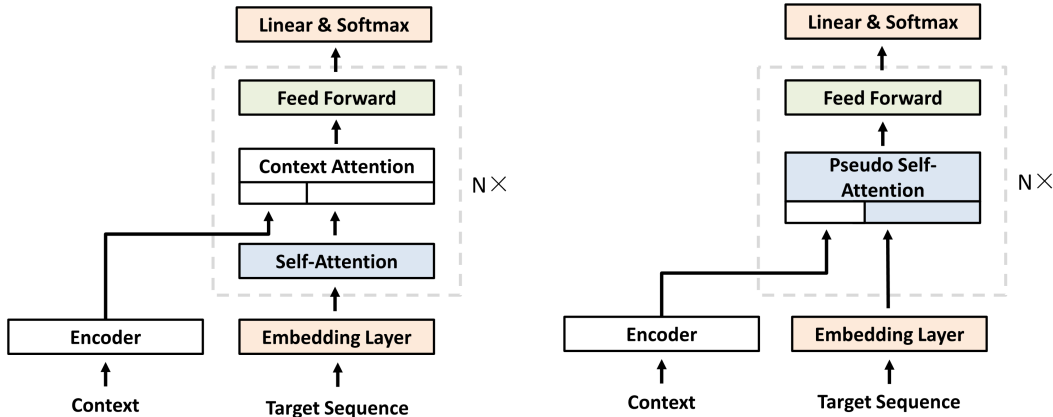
Linear & Softmax

Feed Forward

Context Attention

N×

Self-Attention

Encoder

Embedding Layer

Context

Target Sequence

Linear & Softmax

Feed Forward

Pseudo Self-Attention

N×

Encoder

Embedding Layer

Context

Target Sequence